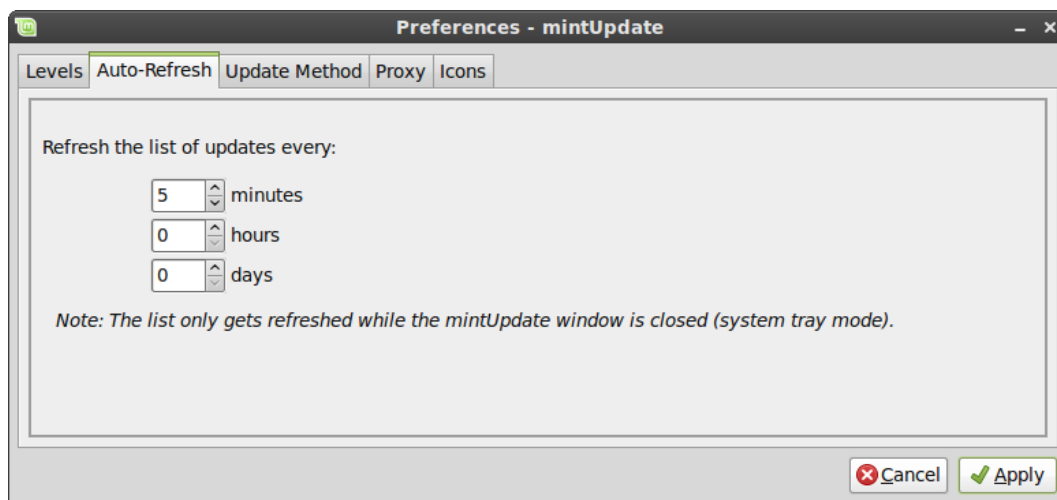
Preferences - mintUpdate

Levels | Auto-Refresh | Update Method | Proxy | Icons

Refresh the list of updates every:

5 minutes
0 hours
0 days

Note: The list only gets refreshed while the mintUpdate window is closed (system tray mode).

Cancel
Apply